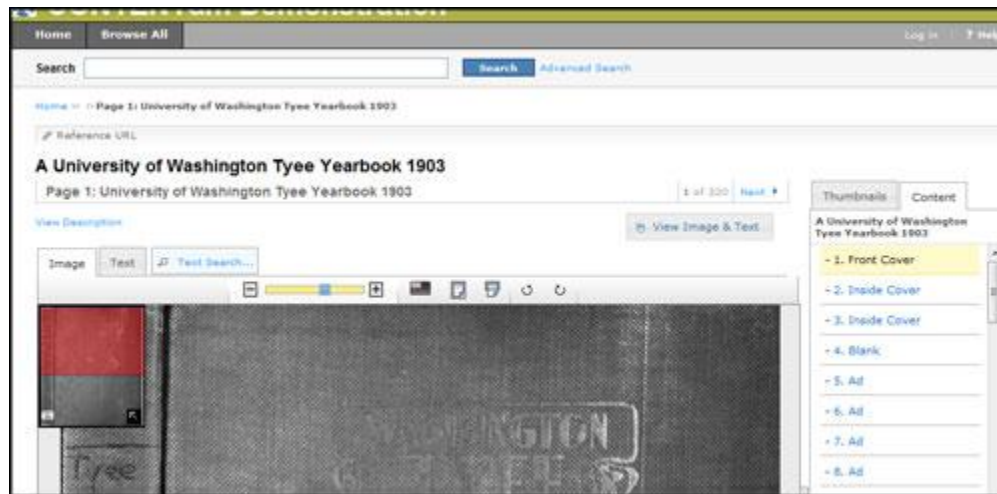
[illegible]

Home Browse All

Log in ? Hel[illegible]

Search

Search Advanced Search

Home > > Page 1: University of Washington Tyee Yearbook 1903

Reference URL

A University of Washington Tyee Yearbook 1903

Page 1: University of Washington Tyee Yearbook 1903

1 of 320 Next ▸

View Description

View Image & Text

Image Text Text Search...

Thumbnails Content

A University of Washington Tyee Yearbook 1903

- 1. Front Cover
- 2. Inside Cover
- 3. Inside Cover
- 4. Blank
- 5. Ad
- 6. Ad
- 7. Ad
- 8. Ad

Tyee

WASHINGTON
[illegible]